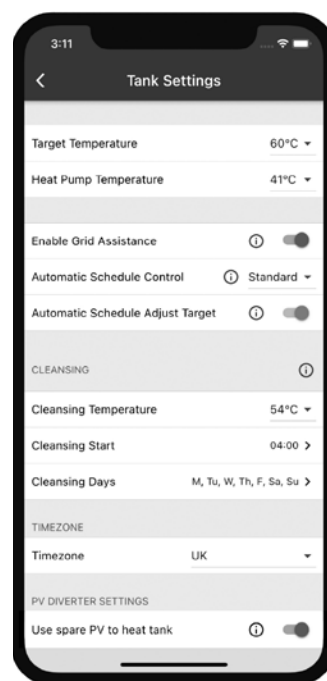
3:11

Tank Settings

Target Temperature 60°C

Heat Pump Temperature 41°C

Enable Grid Assistance

Automatic Schedule Control Standard

Automatic Schedule Adjust Target

CLEANSING

Cleansing Temperature 54°C

Cleansing Start 04:00

Cleansing Days M, Tu, W, Th, F, Sa, Su

TIMEZONE

Timezone UK

PV DIVERTER SETTINGS

Use spare PV to heat tank